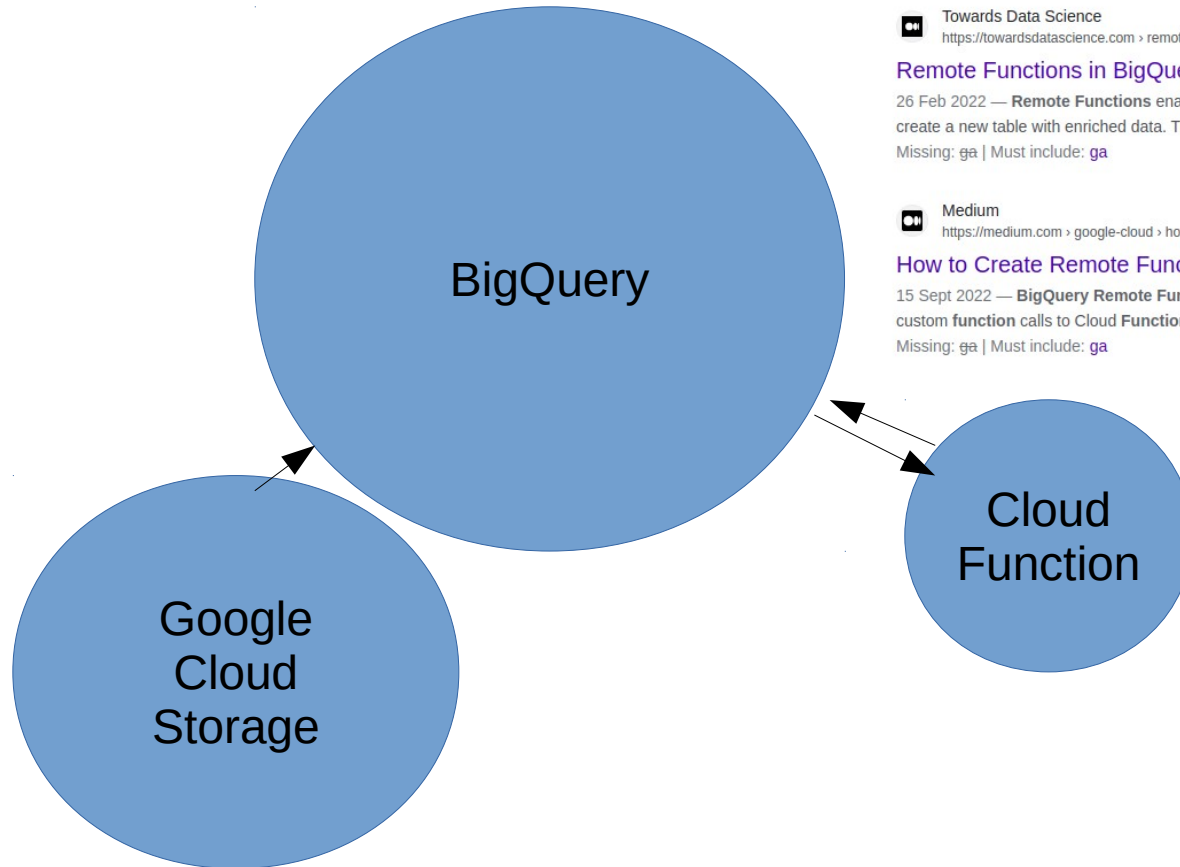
Towards Data Science
https://towardsdatascience.com › remot

Remote Functions in BigQue

26 Feb 2022 — Remote Functions ena create a new table with enriched data. T

Missing: ga | Must include: ga

Medium
https://medium.com › google-cloud › ho

How to Create Remote Func

15 Sept 2022 — BigQuery Remote Fur custom function calls to Cloud Functio

Missing: ga | Must include: ga

BigQuery

Cloud Function

Google Cloud Storage